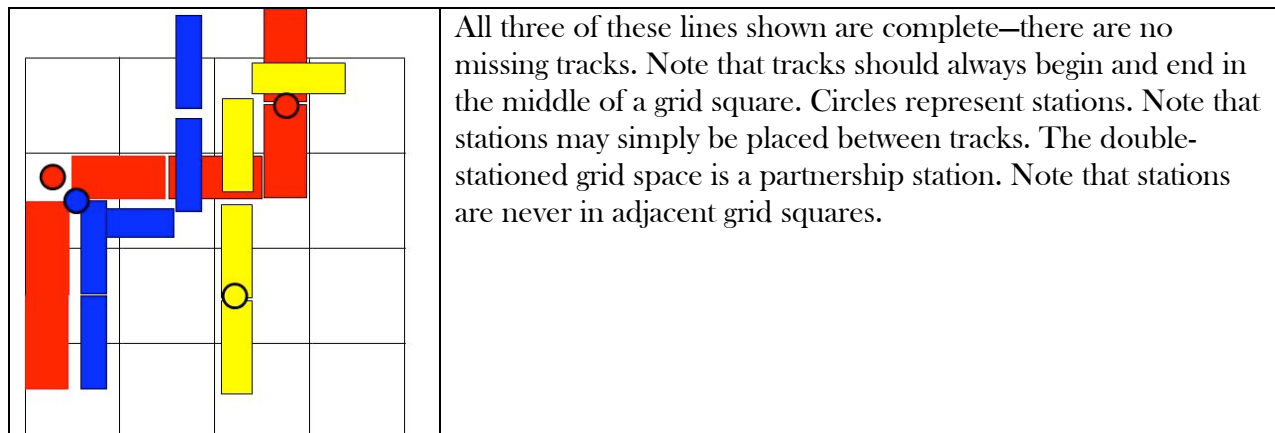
All three of these lines shown are complete—there are no missing tracks. Note that tracks should always begin and end in the middle of a grid square. Circles represent stations. Note that stations may simply be placed between tracks. The double-stationed grid space is a partnership station. Note that stations are never in adjacent grid squares.